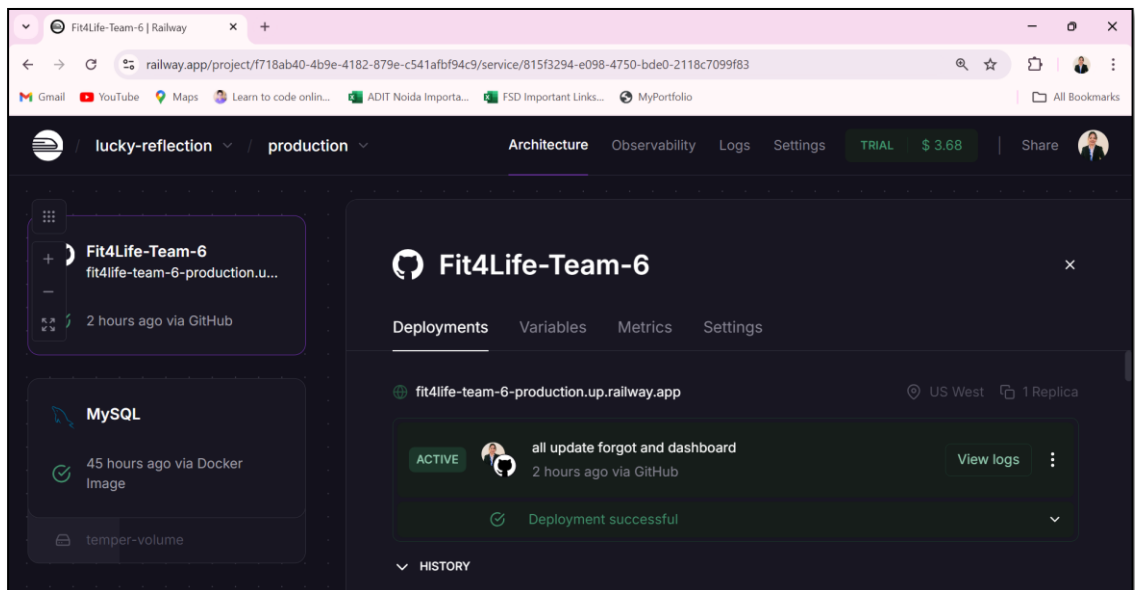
Fit4Life-Team-6 | Railway

railway.app/project/f718ab40-4b9e-4182-879e-c541afbf94c9/service/815f3294-e098-4750-bde0-2118c7099f83

Gmail YouTube Maps Learn to code onlin... ADIT Noida Importa... FSD Important Links... MyPortfolio All Bookmarks

lucky-reflection / production

Architecture Observability Logs Settings TRIAL $ 3.68 Share

Fit4Life-Team-6
fit4life-team-6-production.u...
2 hours ago via GitHub

MySQL
45 hours ago via Docker Image

temper-volume

Fit4Life-Team-6

Deployments Variables Metrics Settings

fit4life-team-6-production.up.railway.app
US West 1 Replica

ACTIVE all update forgot and dashboard
2 hours ago via GitHub
View logs

Deployment successful

HISTORY